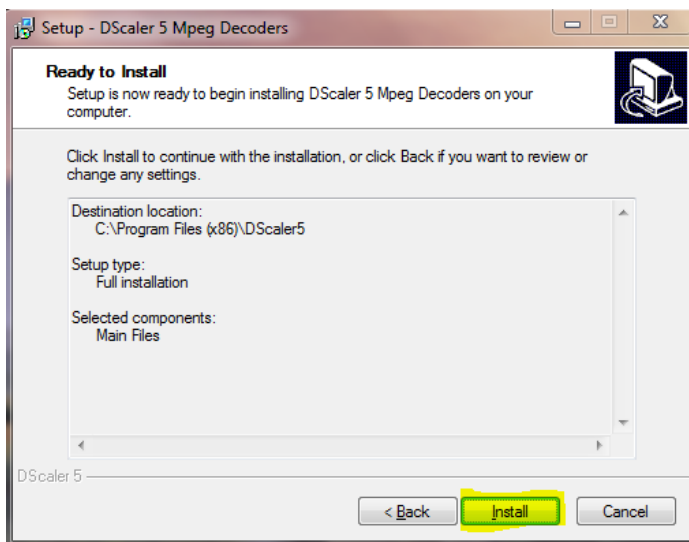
Setup - DScaler 5 Mpeg Decoders

Ready to Install
Setup is now ready to begin installing DScaler 5 Mpeg Decoders on your computer.

Click Install to continue with the installation, or click Back if you want to review or change any settings.

Destination location:
C:\Program Files (x86)\DScaler5

Setup type:
Full installation

Selected components:
Main Files

DScaler 5

< Back
Install
Cancel